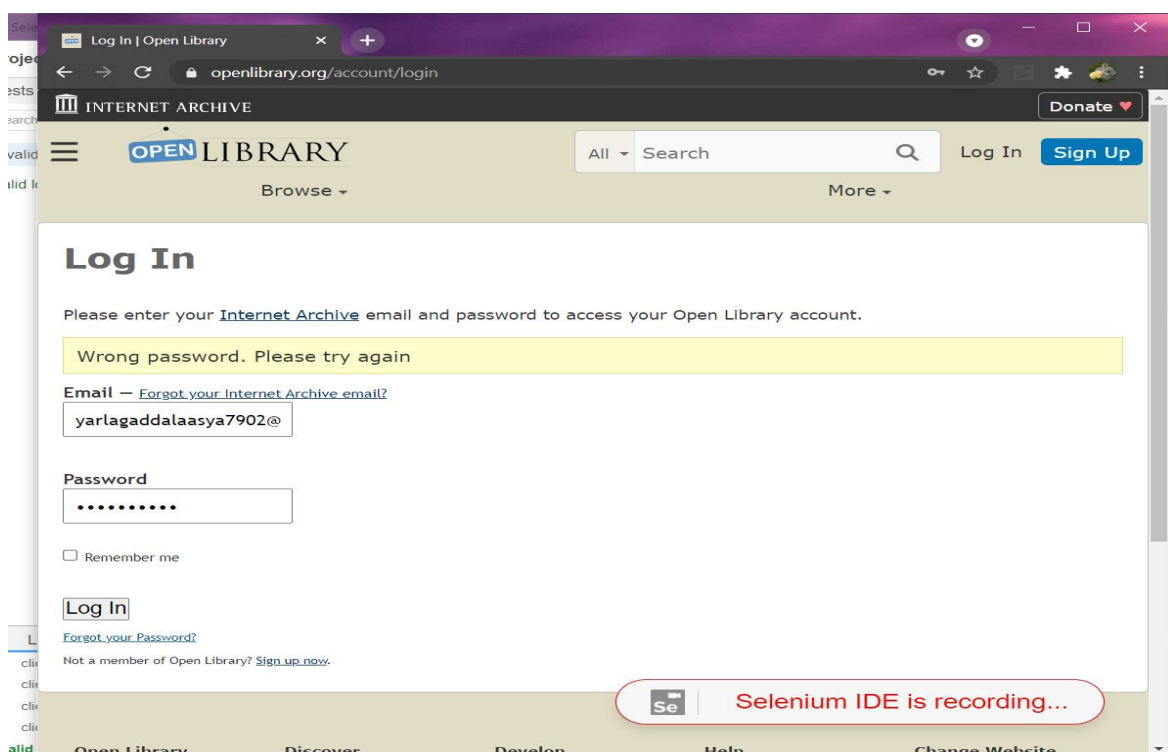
Log In | Open Library

openlibrary.org/account/login

INTERNET ARCHIVE

Donate ♥

OPEN LIBRARY

All ▾ Search

Log In Sign Up

Browse ▾

More ▾

Log In

Please enter your Internet Archive email and password to access your Open Library account.

Wrong password. Please try again

Email — Forgot your Internet Archive email?

yarlagaddalaasya7902@

Password

••••••••••

Remember me

Log In

Forgot your Password?

Not a member of Open Library? Sign up now.

Se Selenium IDE is recording...

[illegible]